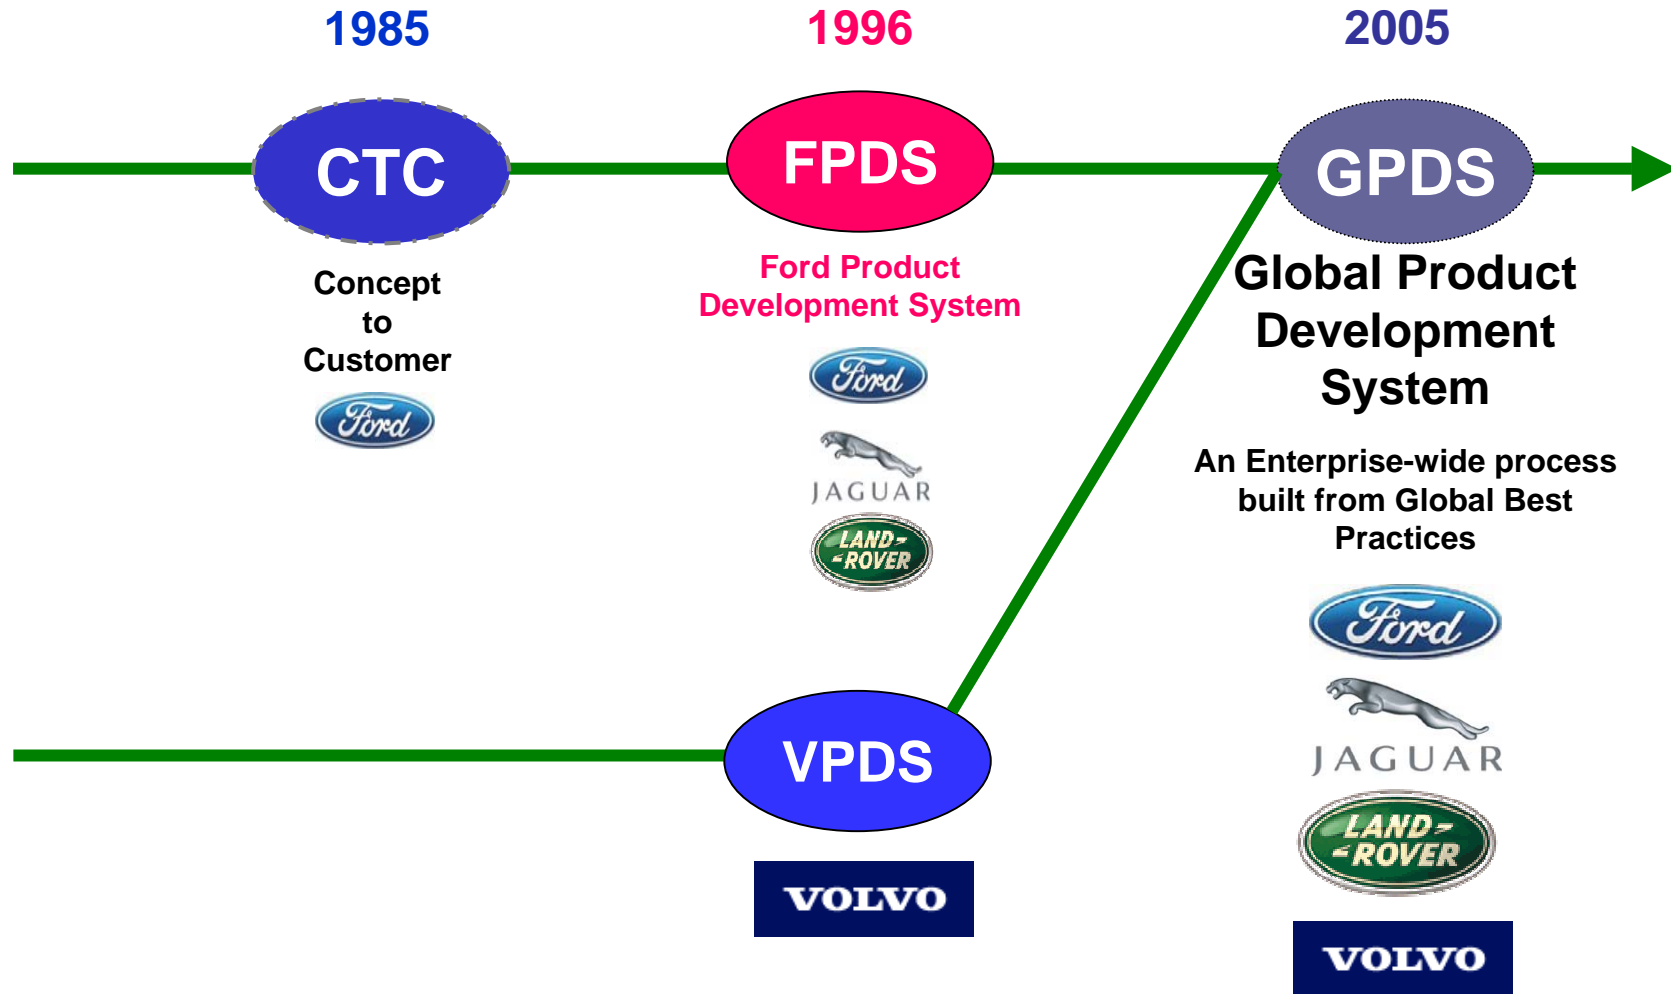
1985

1996

2005

CTC

Concept to Customer

Ford

FPDS

Ford Product Development System

Ford

JAGUAR

LAND ROVER

GPDS

Global Product Development System

An Enterprise-wide process built from Global Best Practices

Ford

JAGUAR

LAND ROVER

VPDS

VOLVO

VOLVO